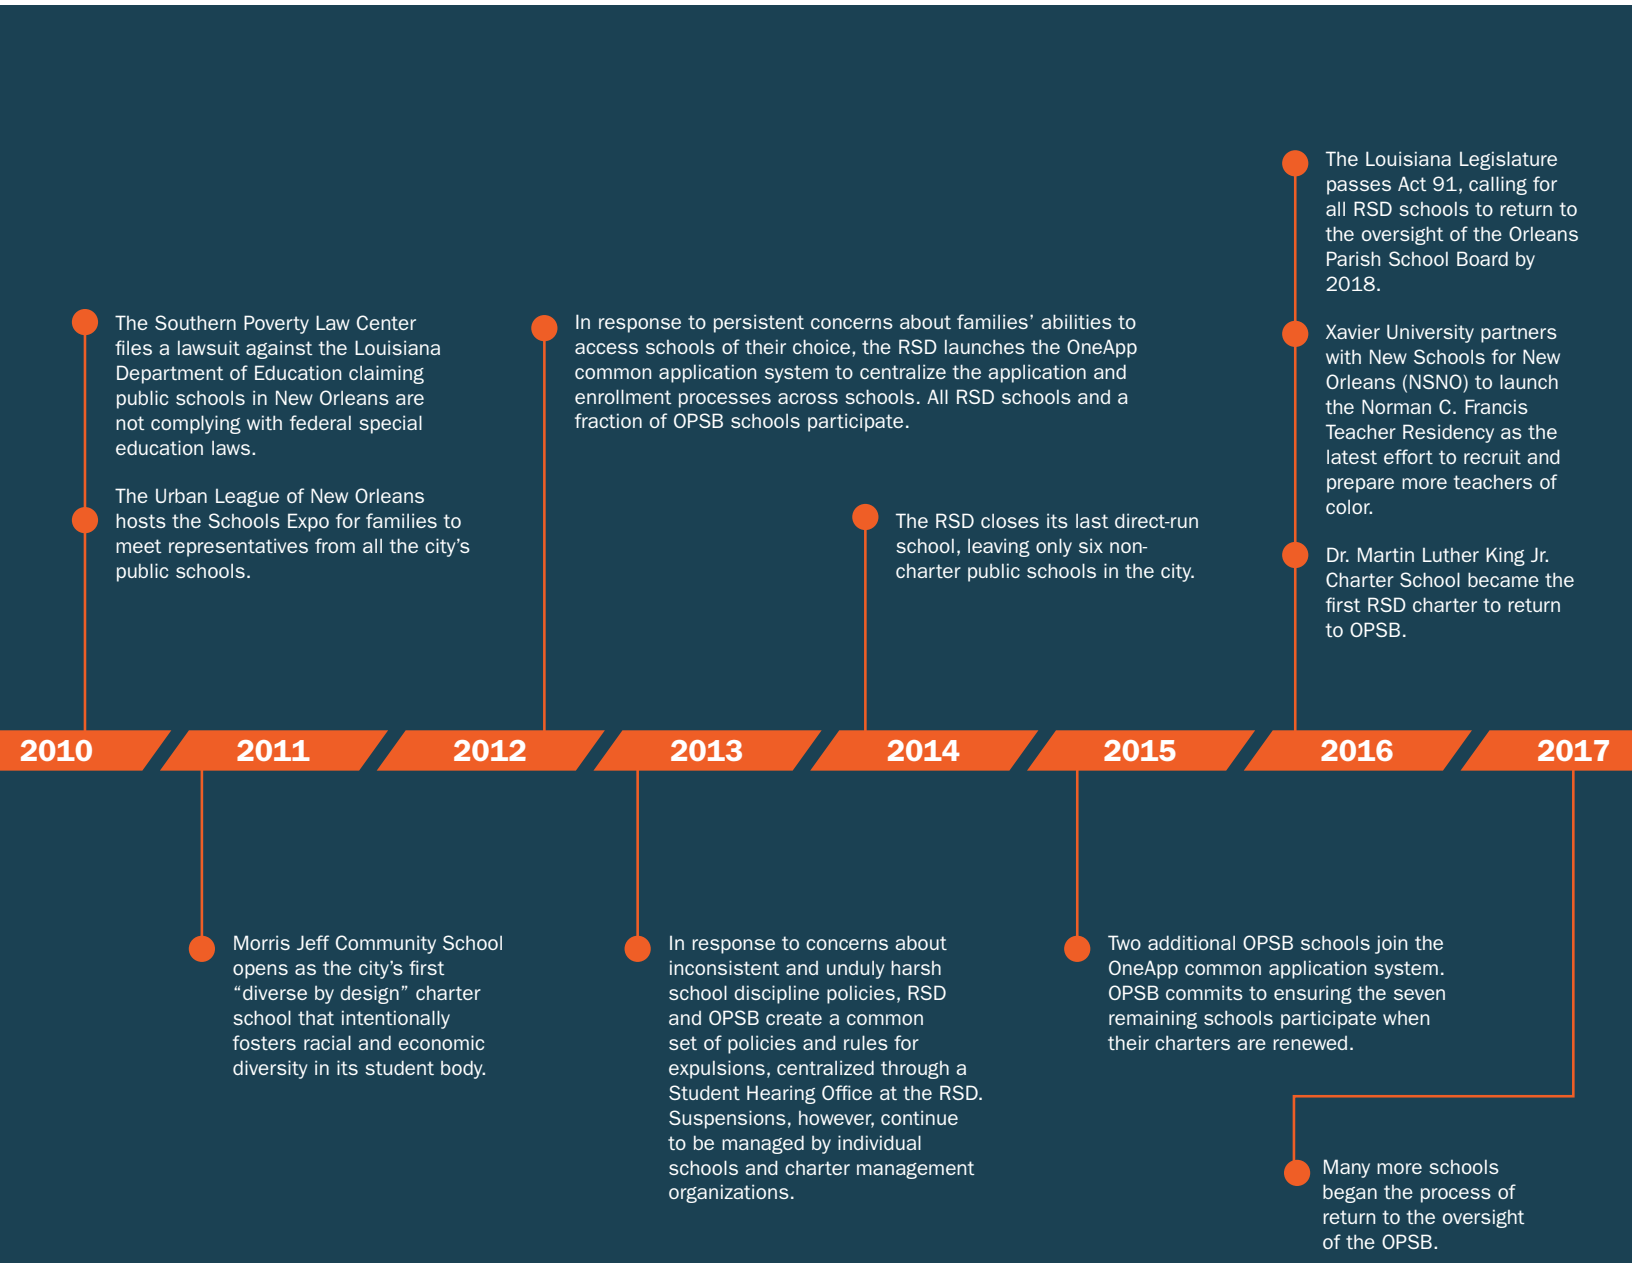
The Louisiana Legislature passes Act 91, calling for all RSD schools to return to the oversight of the Orleans Parish School Board by 2018.

Xavier University partners with New Schools for New Orleans (NSNO) to launch the Norman C. Francis Teacher Residency as the latest effort to recruit and prepare more teachers of color.

Dr. Martin Luther King Jr. Charter School became the first RSD charter to return to OPSB.

The Southern Poverty Law Center files a lawsuit against the Louisiana Department of Education claiming public schools in New Orleans are not complying with federal special education laws.

The Urban League of New Orleans hosts the Schools Expo for families to meet representatives from all the city's public schools.

In response to persistent concerns about families' abilities to access schools of their choice, the RSD launches the OneApp common application system to centralize the application and enrollment processes across schools. All RSD schools and a fraction of OPSB schools participate.

The RSD closes its last direct-run school, leaving only six non-charter public schools in the city.

2010 2011 2012 2013 2014 2015 2016 2017

Morris Jeff Community School opens as the city's first "diverse by design" charter school that intentionally fosters racial and economic diversity in its student body.

In response to concerns about inconsistent and unduly harsh school discipline policies, RSD and OPSB create a common set of policies and rules for expulsions, centralized through a Student Hearing Office at the RSD. Suspensions, however, continue to be managed by individual schools and charter management organizations.

Two additional OPSB schools join the OneApp common application system. OPSB commits to ensuring the seven remaining schools participate when their charters are renewed.

Many more schools began the process of return to the oversight of the OPSB.